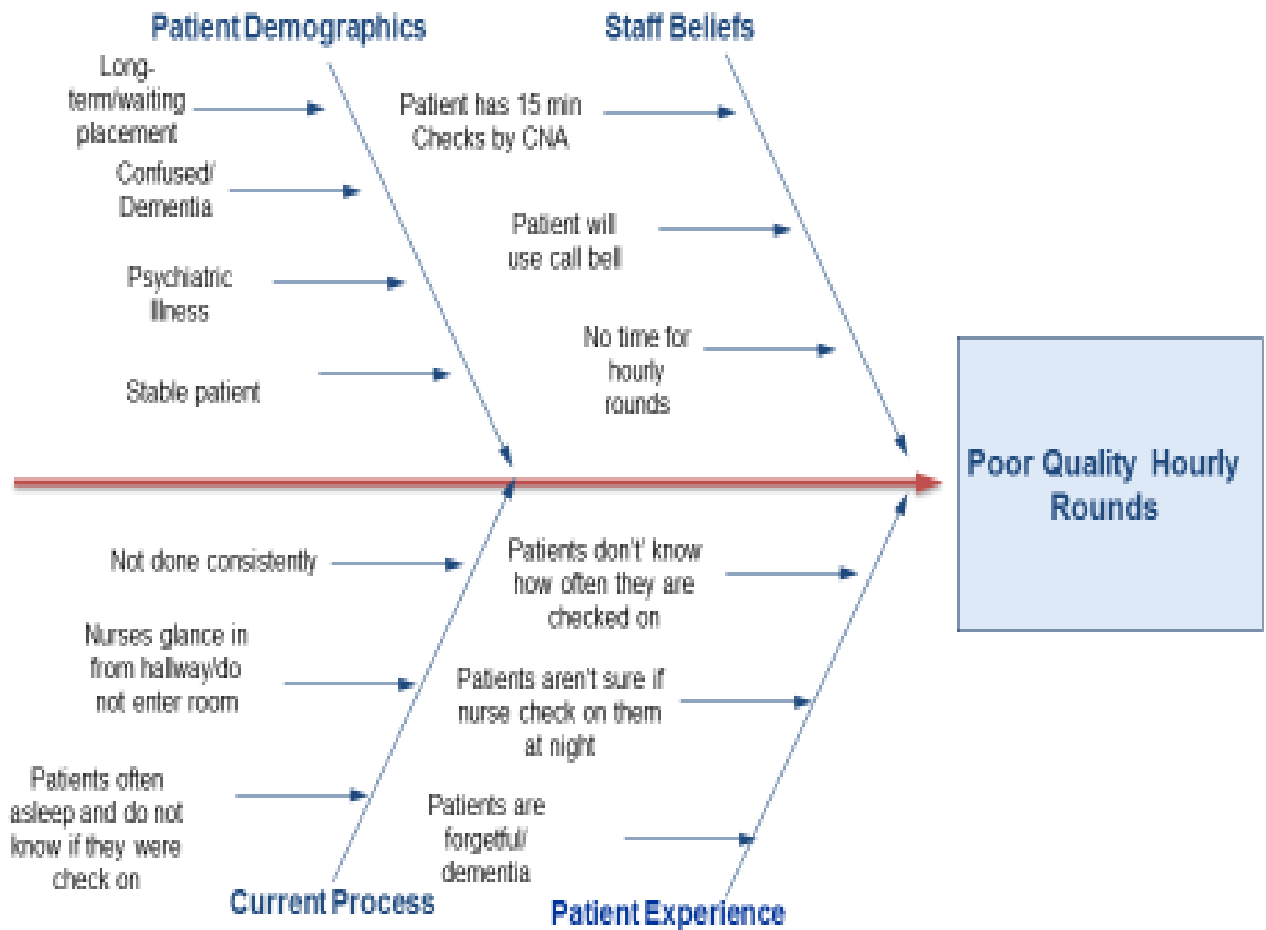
Patient Demographics

Long-term/waiting placement

Confused/ Dementia

Psychiatric illness

Stable patient

Staff Beliefs

Patient has 15 min Checks by CNA

Patient will use call bell

No time for hourly rounds

Poor Quality Hourly Rounds

Not done consistently

Nurses glance in from hallway/do not enter room

Patients often asleep and do not know if they were check on

Current Process

Patients don't' know how often they are checked on

Patients aren't sure if nurse check on them at night

Patients are forgetful/ dementia

Patient Experience